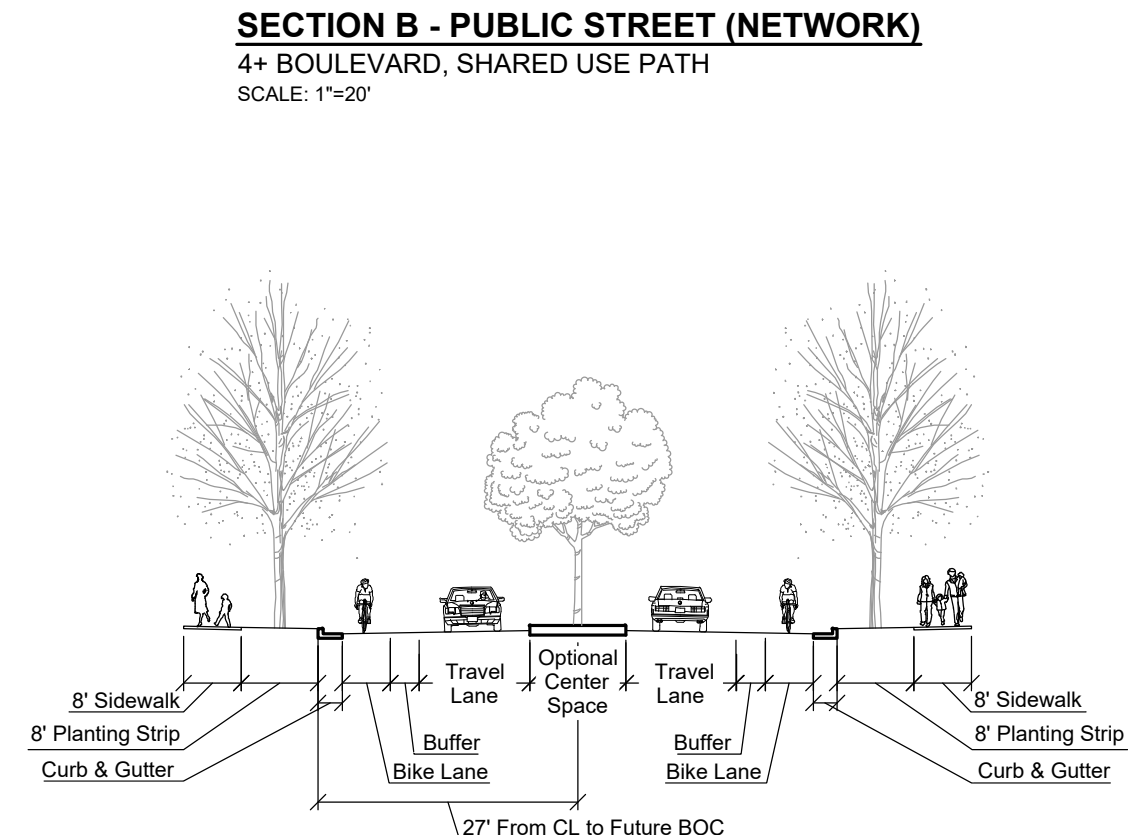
SECTION B - PUBLIC STREET (NETWORK)
4+ BOULEVARD, SHARED USE PATH
SCALE: 1"=20'

Travel Lane
Optional Center Space
Travel Lane

8' Sidewalk
8' Planting Strip
Curb & Gutter
Buffer
Bike Lane
Buffer
Bike Lane
8' Sidewalk
8' Planting Strip
Curb & Gutter

27' From CL to Future BOC